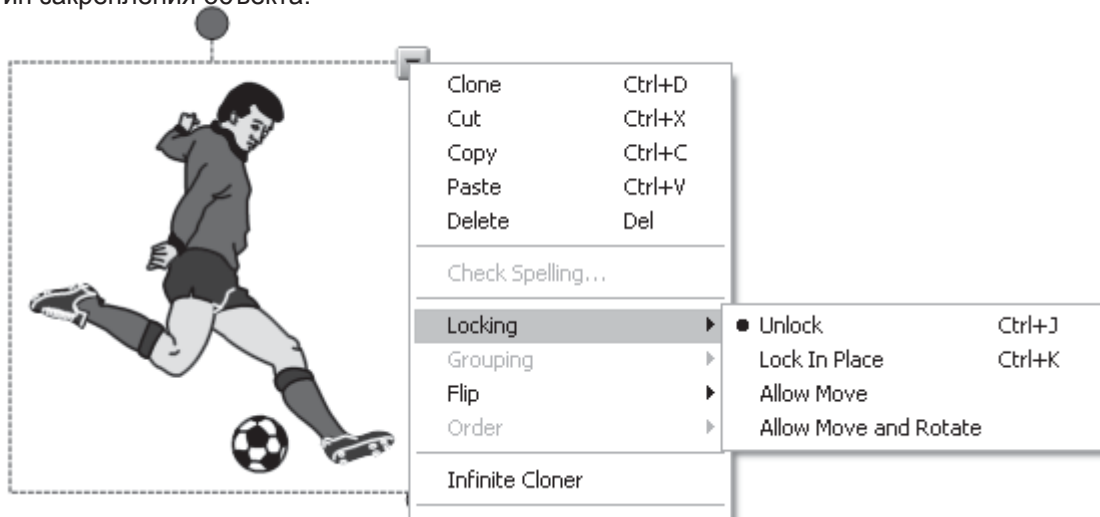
ип закрепления объекта.

Clone Ctrl+D
Cut Ctrl+X
Copy Ctrl+C
Paste Ctrl+V
Delete Del

Check Spelling...

Locking
Grouping
Flip
Order

Infinite Cloner

Unlock Ctrl+J
Lock In Place Ctrl+K
Allow Move
Allow Move and Rotate